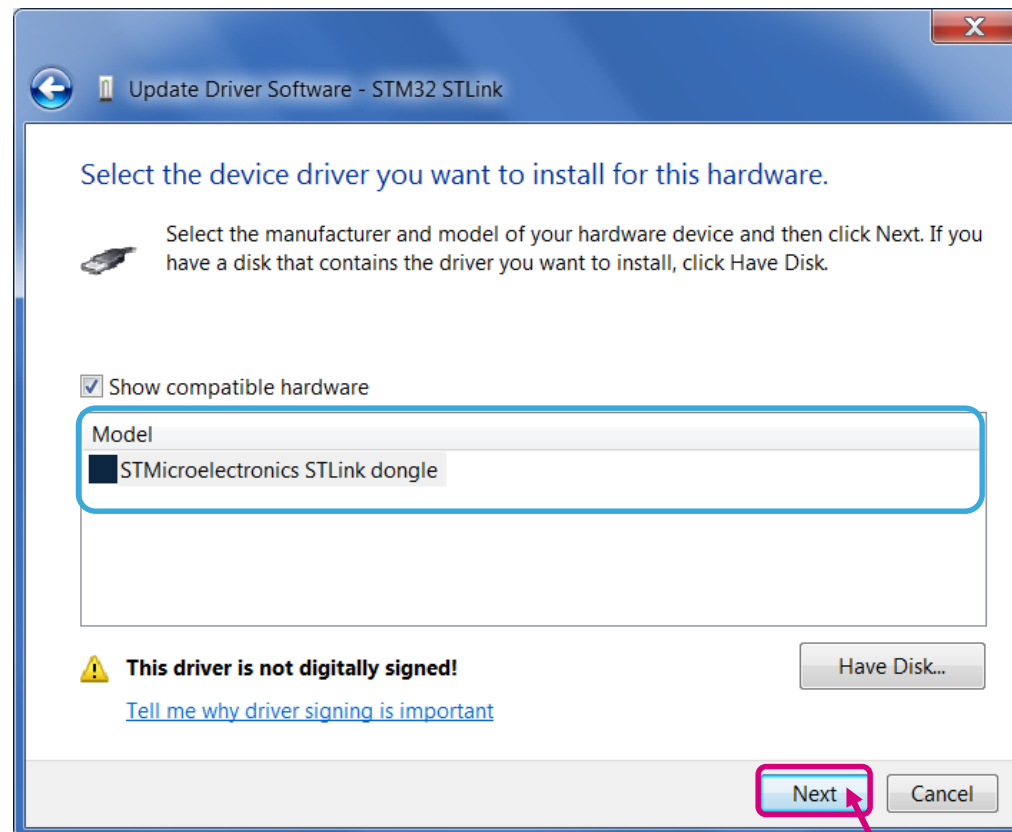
Update Driver Software - STM32 STLink

Select the device driver you want to install for this hardware.

Select the manufacturer and model of your hardware device and then click Next. If you have a disk that contains the driver you want to install, click Have Disk.

Show compatible hardware

Model
STMicroelectronics STLink dongle

This driver is not digitally signed!

Tell me why driver signing is important

Have Disk...

Next

Cancel